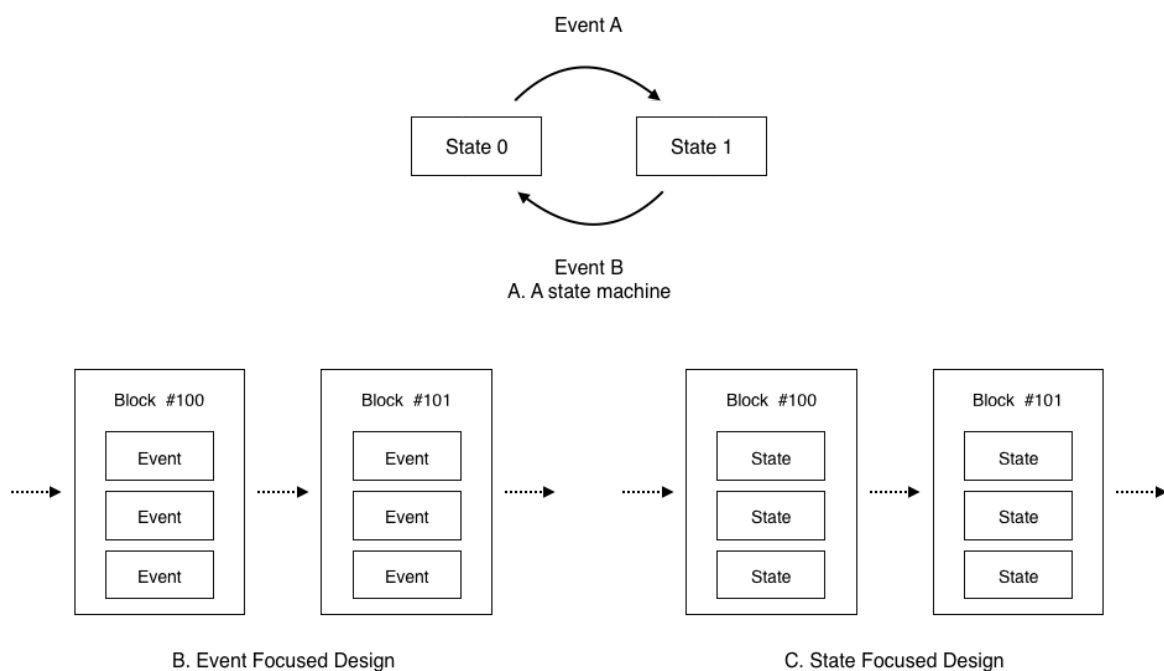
Event A

State 0

State 1

Event B
A. A state machine

Block #100

Event

Event

Event

Block #101

Event

Event

Event

B. Event Focused Design

Block #100

State

State

State

Block #101

State

State

State

C. State Focused Design